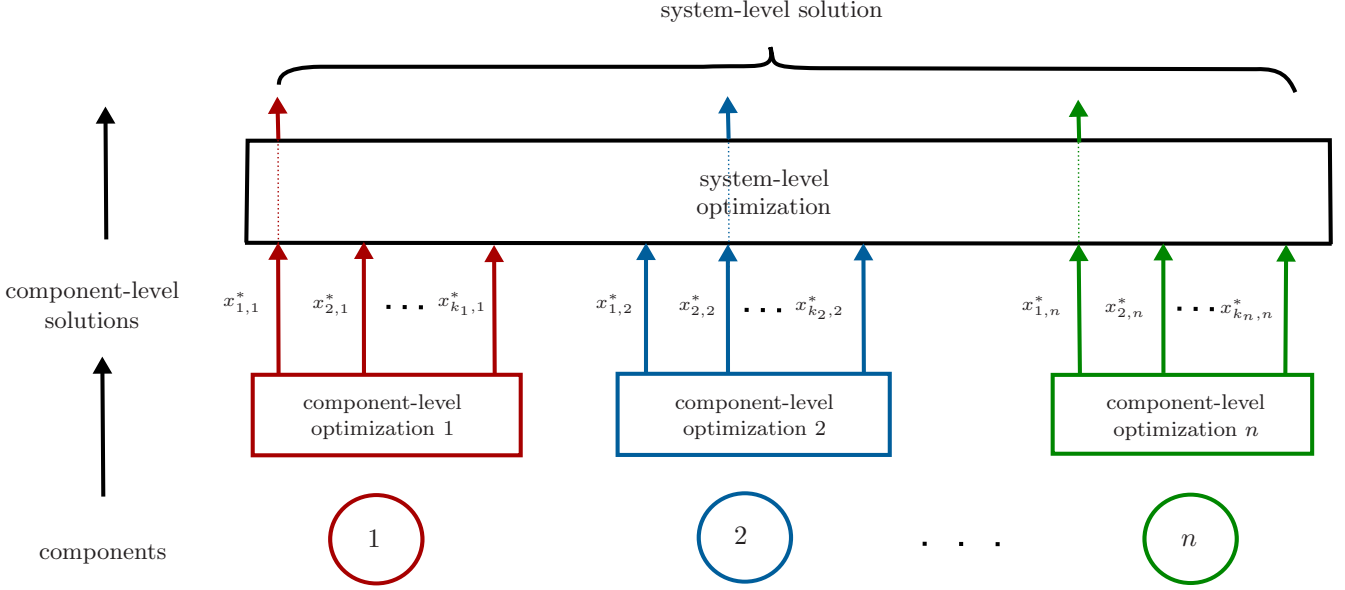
system-level solution

system-level optimization

component-level solutions

$x^*_{1,1}$ $x^*_{2,1}$ ... $x^*_{k_1,1}$

$x^*_{1,2}$ $x^*_{2,2}$ ... $x^*_{k_2,2}$

$x^*_{1,n}$ $x^*_{2,n}$ ... $x^*_{k_n,n}$

component-level optimization 1

component-level optimization 2

component-level optimization $n$

components

1

2

. . .

$n$